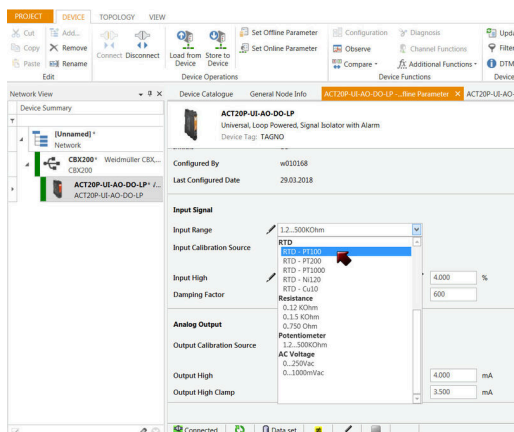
PROJECT DEVICE TOPOLOGY VIEW

Cut Add... Copy Remove Paste Rename
Edit

Connect Disconnect

Load from Device Store to Device
Set Offline Parameter
Set Online Parameter
Device Operations

Configuration Diagnosis
Observe Channel Functions
Compare Additional Functions
Device Functions

Upda
Filte
DTM
Device

Network View

Device Summary

[Unnamed]*
Network

CBX200* Weidmüller CBX...
CBX200

ACT20P-UI-AO-DO-LP* /...
ACT20P-UI-AO-DO-LP

Device Catalogue General Node Info ACT20P-UI-AO-DO-LP -...fline Parameter ACT20P-UI-AO-

ACT20P-UI-AO-DO-LP
Universal, Loop Powered, Signal Isolator with Alarm
Device Tag: TAGNO

Configured By w010168
Last Configured Date 29.03.2018

Input Signal
Input Range 1.2...500KOhm
Input Calibration Source
Input High 4.000 %
Damping Factor 600

RTD
RTD - PT100
RTD - PT200
RTD - PT1000
RTD - Ni120
RTD - Cu10
Resistance
0..12 KOhm
0..1.5 KOhm
0..750 Ohm
Potentiometer
1.2...500KOhm
AC Voltage
0...250Vac
0...1000mVac

Analog Output
Output Calibration Source
Output High 4.000 mA
Output High Clamp 3.500 mA

Connected Data set